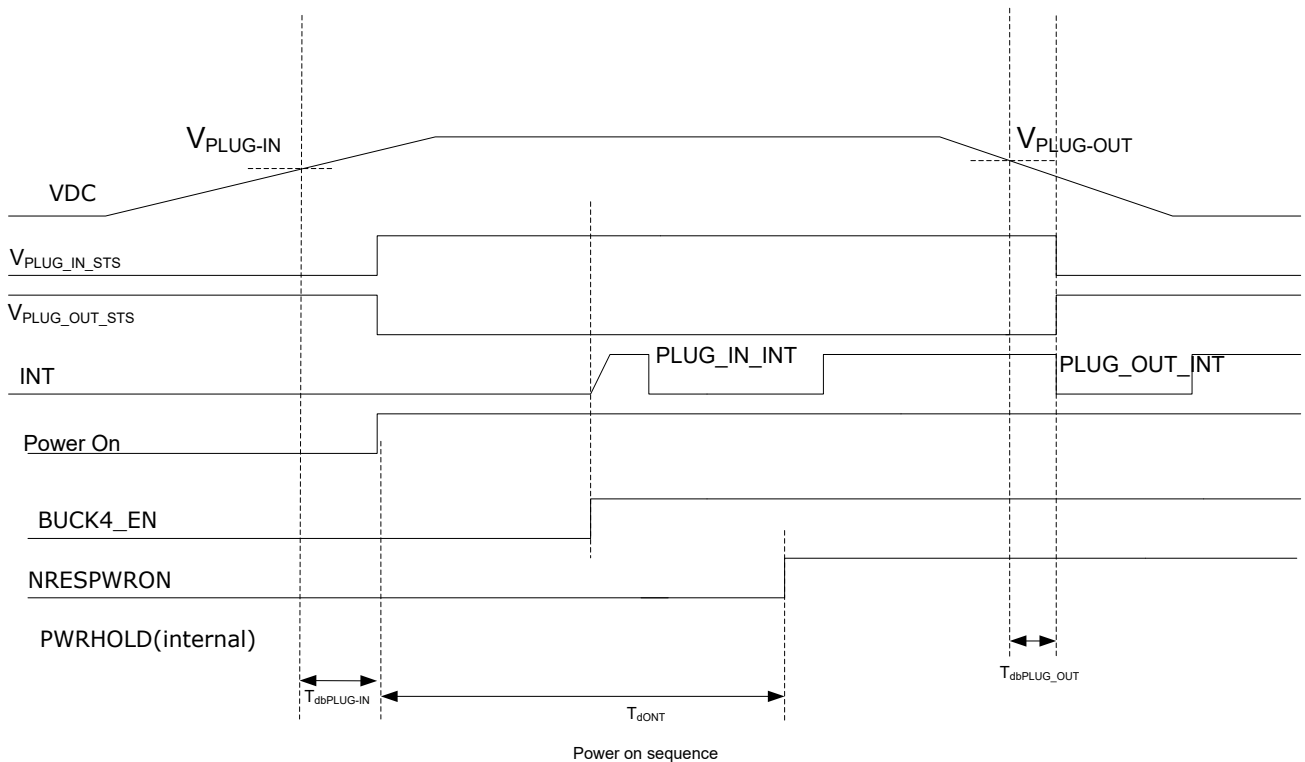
$V_{PLUG-IN}$

$V_{PLUG-OUT}$

VDC

$V_{PLUG\_IN\_STS}$

$V_{PLUG\_OUT\_STS}$

INT

PLUG_IN_INT

PLUG_OUT_INT

Power On

BUCK4_EN

NRESPWRON

PWRHOLD(internal)

$T_{dbPLUG\_OUT}$

$T_{dbPLUG-IN}$

$T_{dONT}$

Power on sequence